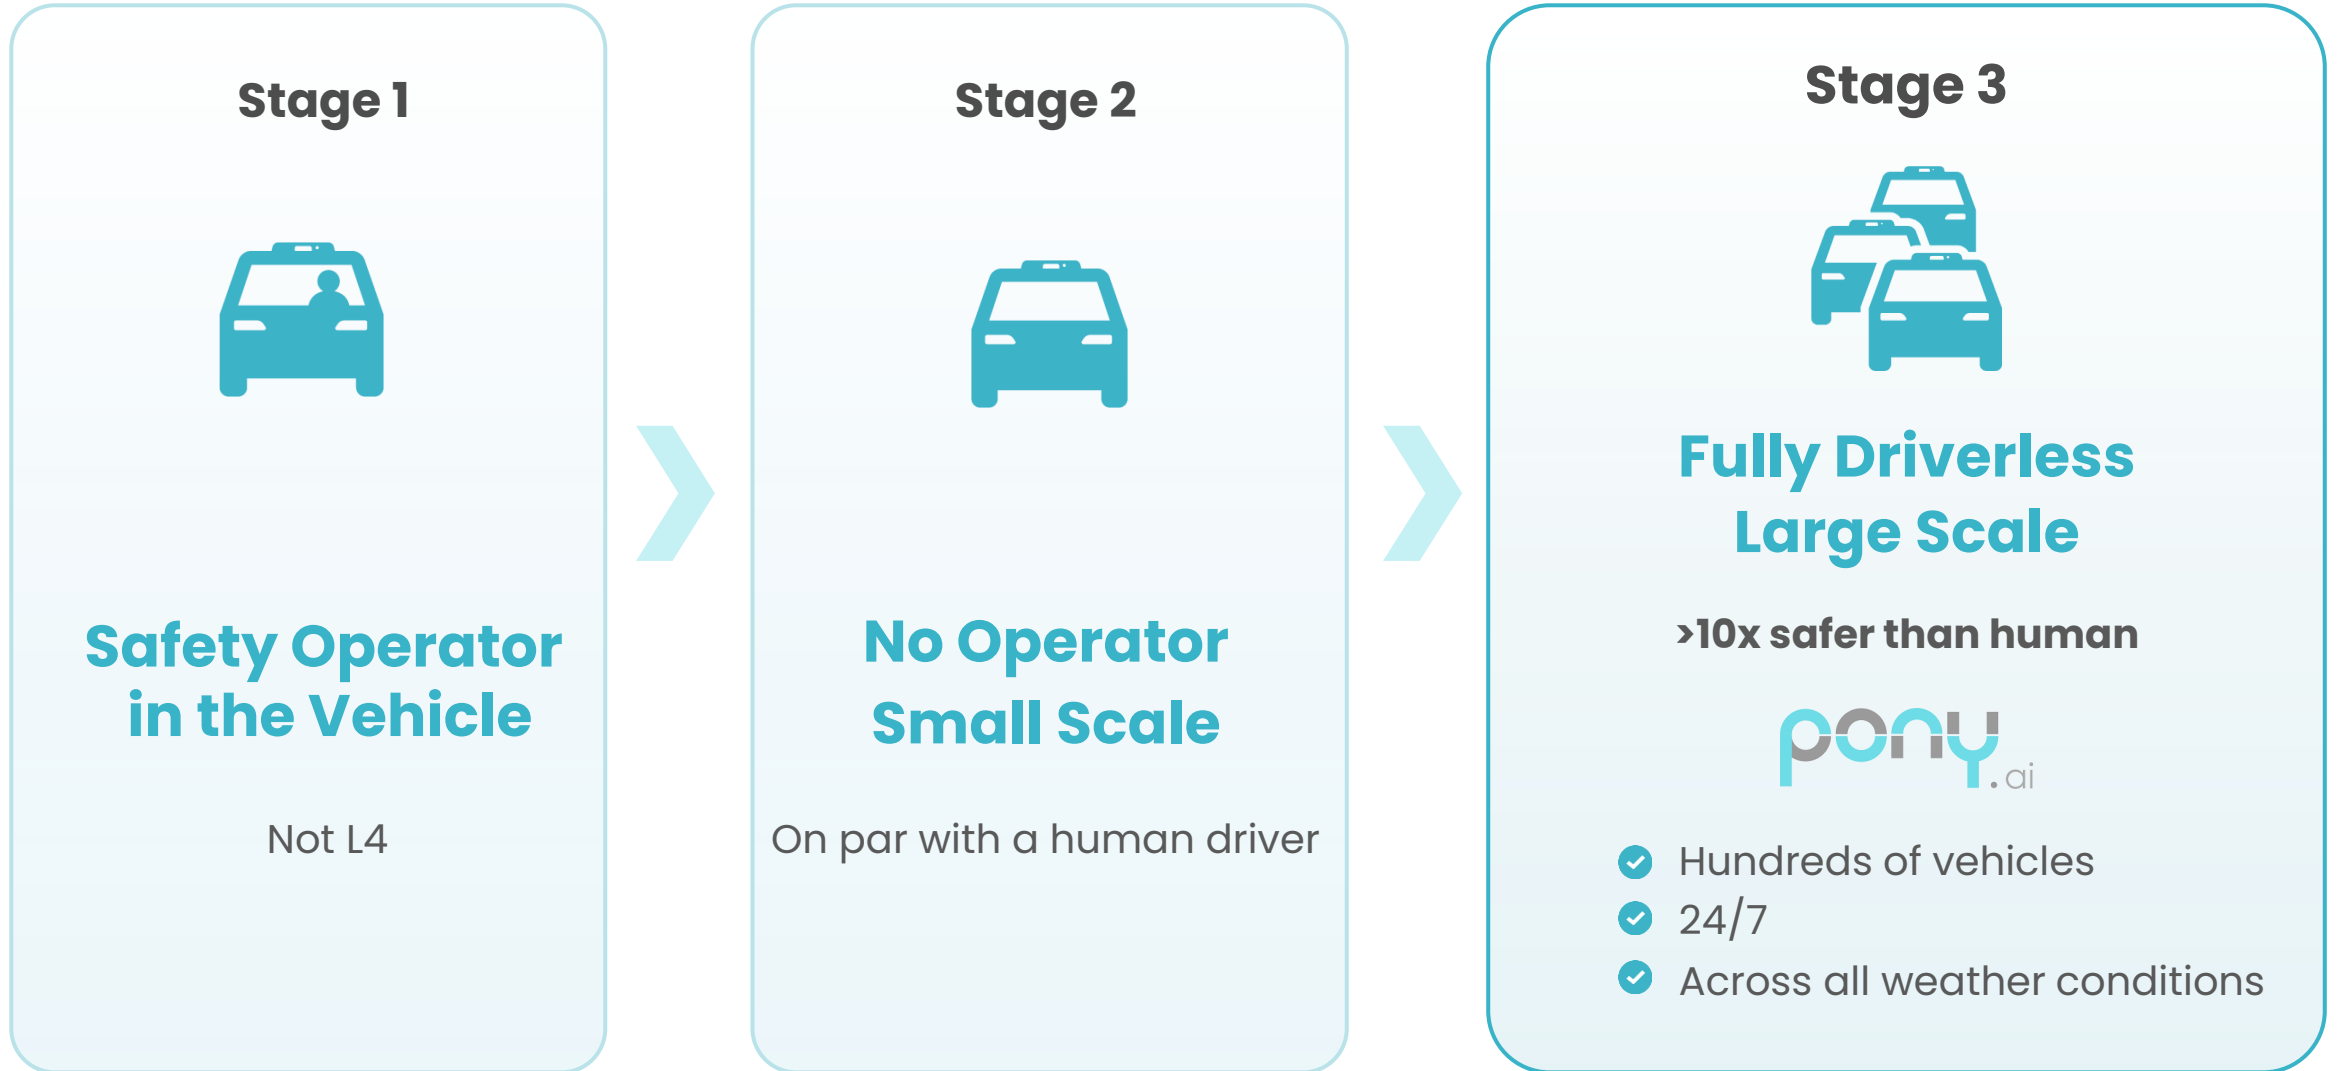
Stage 1

Safety Operator in the Vehicle

Not L4

Stage 2

No Operator Small Scale

On par with a human driver

Stage 3

Fully Driverless Large Scale

>10x safer than human

pony.ai

Hundreds of vehicles
24/7
Across all weather conditions